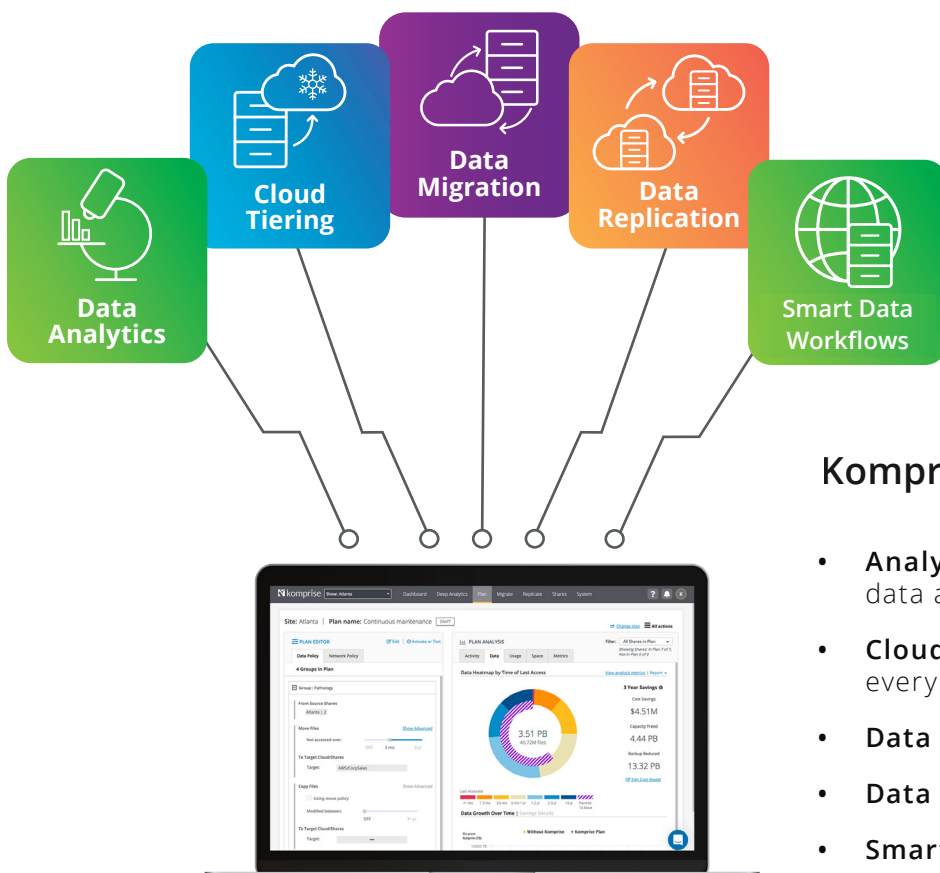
Data Analytics

Cloud Tiering

Data Migration

Data Replication

Smart Data Workflows

Kompr

• Analy
data a

• Cloud
every

• Data

• Data

• Smar

komprise Show: Atlanta Dashboard Deep Analytics Plan Migrate Replicate Shares System

Site: Atlanta | Plan name: Continuous maintenance

Change plan All actions

PLAN EDITOR Edit Activate or Test

Data Policy Network Policy

4 Groups in Plan

Group : Pathology

From Source Shares

Atlanta | 2

Move Files Show Advanced

Not accessed over:

To Target Cloud/Shares

Target:

Copy Files Show Advanced

Using move policy

Modified between:

To Target Cloud/Shares

Target:

PLAN ANALYSIS

Filter: All Shares in Plan

Activity Data Usage Space Metrics

Data Heatmap by Time of Last Access

View analysis metrics | Reports

3 Year Savings

Cost Savings

$4.51M

Capacity Freed

4.44 PB

Backup Reduced

13.32 PB

Edit Cost Model

3.51 PB

40.72M files

Last Accessed

Data Growth Over Time | Savings Details

Without Komprise Komprise Plan